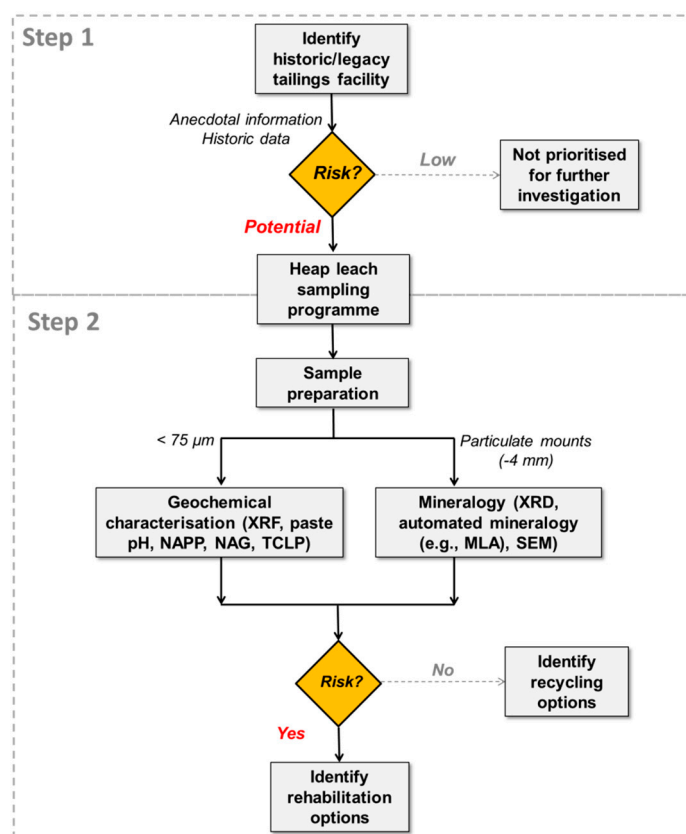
Step 1

Identify historic/legacy tailings facility

Anecdotal information
Historic data

Risk?

Low

Not prioritised for further investigation

Potential

Heap leach sampling programme

Step 2

Sample preparation

< 75 µm

Particulate mounts (-4 mm)

Geochemical characterisation (XRF, paste pH, NAPP, NAG, TCLP)

Mineralogy (XRD, automated mineralogy (e.g., MLA), SEM)

Risk?

No

Identify recycling options

Yes

Identify rehabilitation options